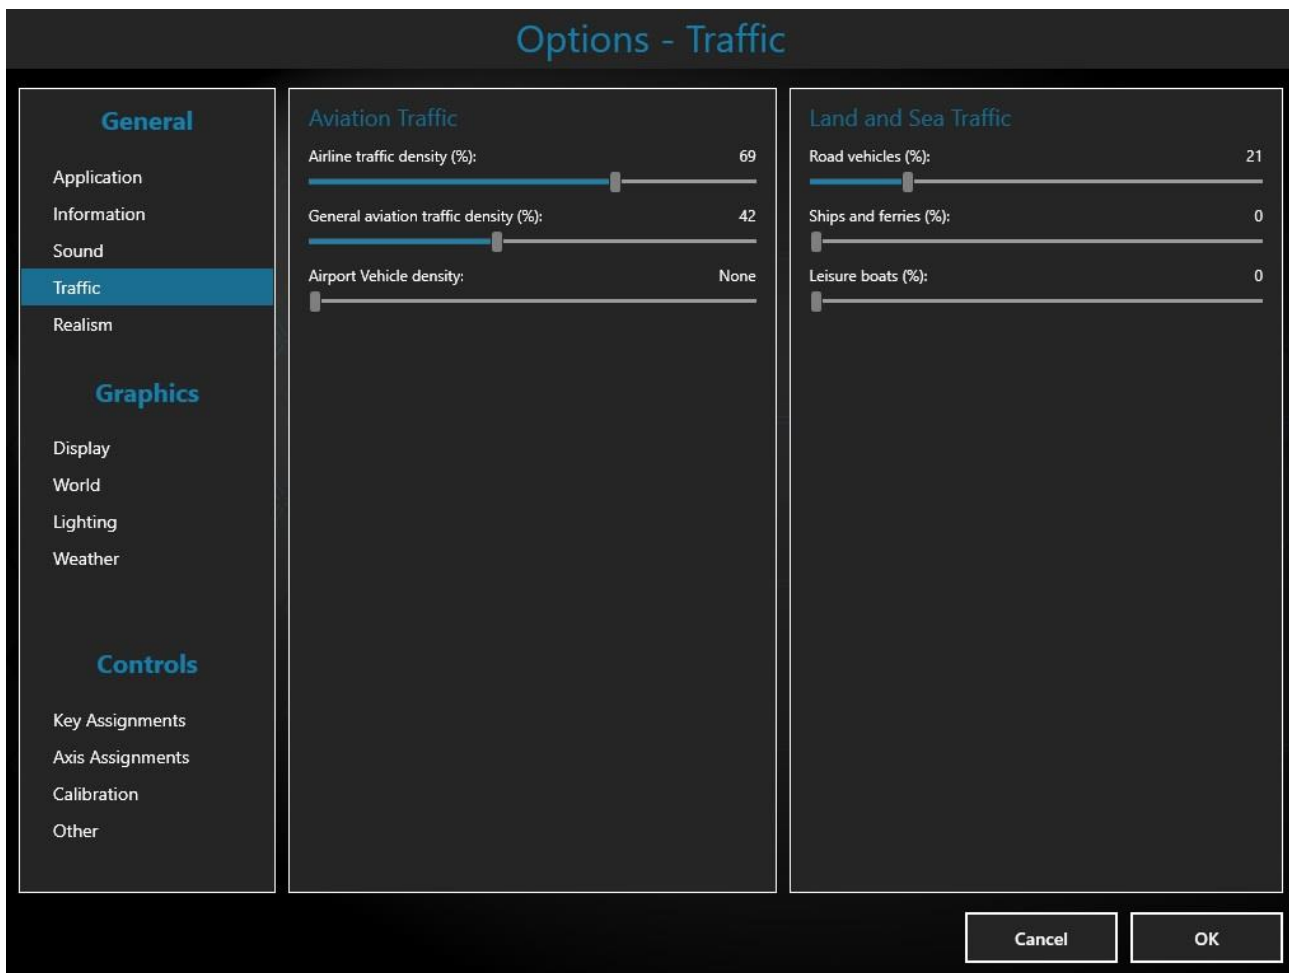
Options - Traffic

General
Application
Information
Sound
Traffic
Realism

Graphics
Display
World
Lighting
Weather

Controls
Key Assignments
Axis Assignments
Calibration
Other

Aviation Traffic
Airline traffic density (%): 69
General aviation traffic density (%): 42
Airport Vehicle density: None

Land and Sea Traffic
Road vehicles (%): 21
Ships and ferries (%): 0
Leisure boats (%): 0

Cancel
OK